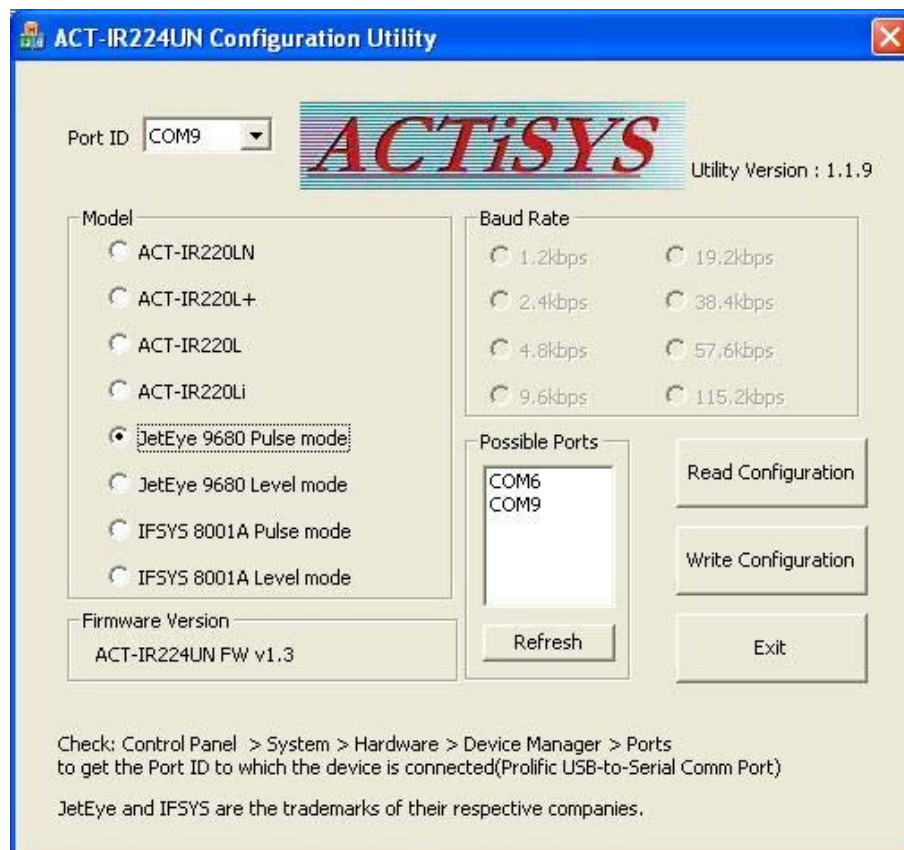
ACT-IR224UN Configuration Utility

Port ID COM9

ACTiSYS

Utility Version : 1.1.9

Model
ACT-IR220LN
ACT-IR220L+
ACT-IR220L
ACT-IR220Li
JetEye 9680 Pulse mode
JetEye 9680 Level mode
IFSYS 8001A Pulse mode
IFSYS 8001A Level mode

Baud Rate
1.2kbps
19.2kbps
2.4kbps
38.4kbps
4.8kbps
57.6kbps
9.6kbps
115.2kbps

Possible Ports
COM6
COM9
Refresh

Read Configuration
Write Configuration
Exit

Firmware Version
ACT-IR224UN FW v1.3

Check: Control Panel > System > Hardware > Device Manager > Ports to get the Port ID to which the device is connected(Prolific USB-to-Serial Comm Port)

JetEye and IFSYS are the trademarks of their respective companies.